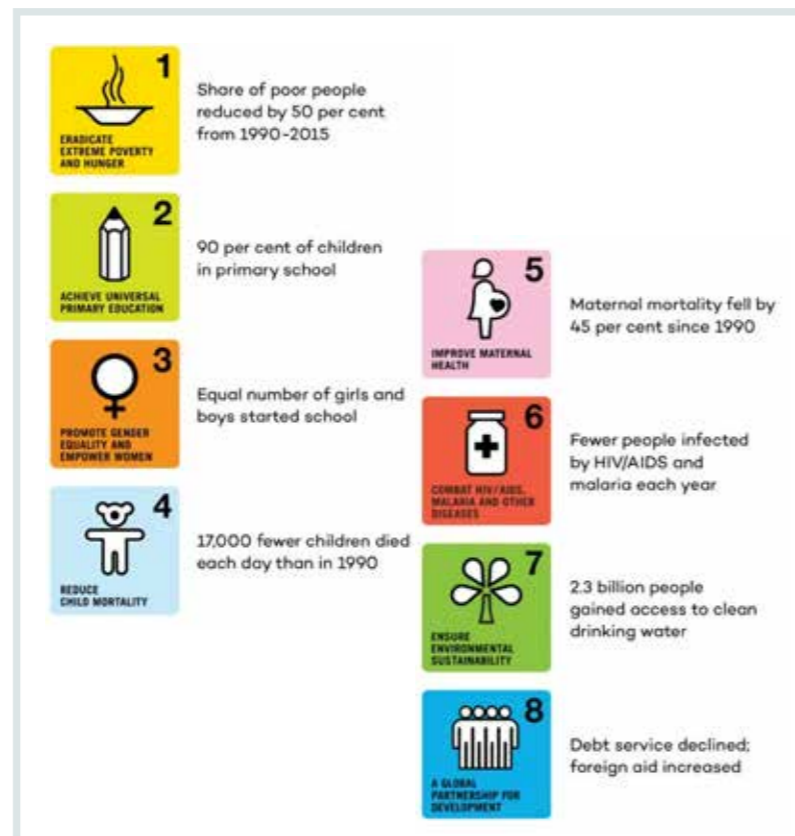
1
ERADICATE EXTREME POVERTY AND HUNGER

Share of poor people reduced by 50 per cent from 1990-2015

2
ACHIEVE UNIVERSAL PRIMARY EDUCATION

90 per cent of children in primary school

3
PROMOTE GENDER EQUALITY AND EMPOWER WOMEN

Equal number of girls and boys started school

4
REDUCE CHILD MORTALITY

17,000 fewer children died each day than in 1990

5
IMPROVE MATERNAL HEALTH

Maternal mortality fell by 45 per cent since 1990

6
COMBAT HIV/AIDS, MALARIA AND OTHER DISEASES

Fewer people infected by HIV/AIDS and malaria each year

7
ENSURE ENVIRONMENTAL SUSTAINABILITY

2.3 billion people gained access to clean drinking water

8
A GLOBAL PARTNERSHIP FOR DEVELOPMENT

Debt service declined; foreign aid increased